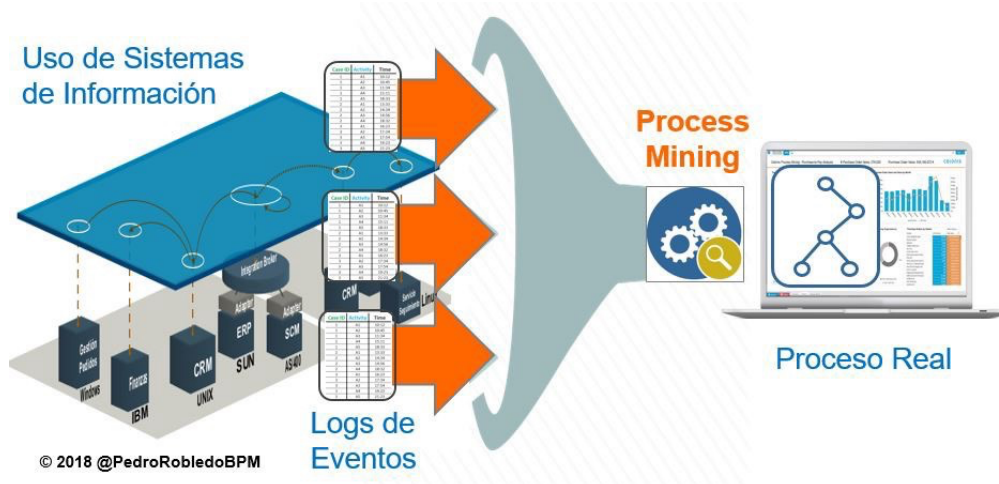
Uso de Sistemas de Información

| Case ID | Activity | Time |
|---|---|---|
| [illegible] | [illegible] | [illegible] |

| Case ID | Activity | Time |
|---|---|---|
| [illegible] | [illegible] | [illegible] |

| Case ID | Activity | Time |
|---|---|---|
| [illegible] | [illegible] | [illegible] |

Integration Broker
Adapter
Adapter
ERP
SCM
CRM
Service Repository
Linux
Gestión Pedidos
Windows
Finanzas
IBM
CRM
UNIX
SUN
AS/400

Process Mining

Proceso Real

Logs de Eventos

© 2018 @PedroRobledoBPM